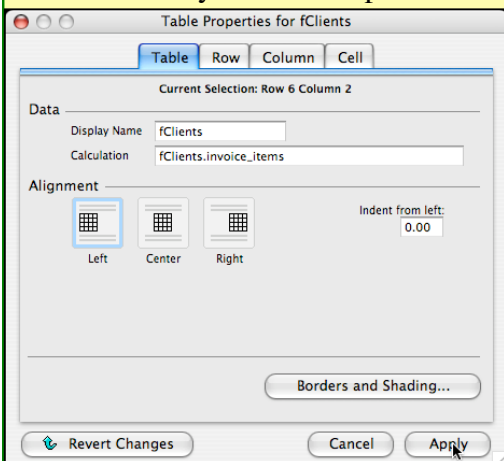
Table Properties for fClients

Table
Row
Column
Cell

Current Selection: Row 6 Column 2

Data

Display Name fClients

Calculation fClients.invoice_items

Alignment

Indent from left:
0.00

Left
Center
Right

Borders and Shading...

Revert Changes
Cancel
Apply